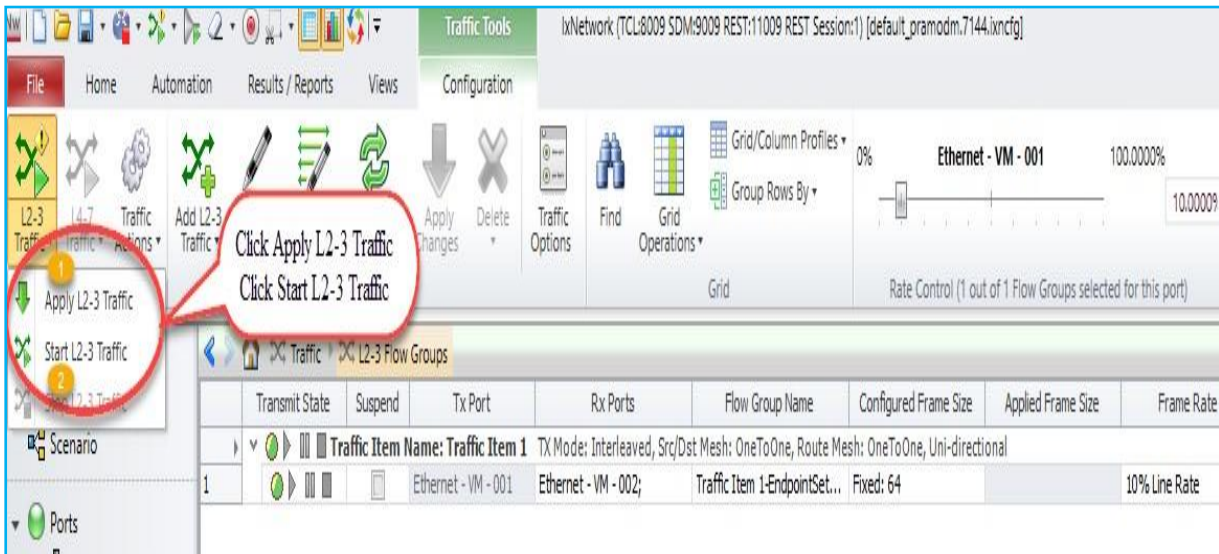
Traffic Tools

IxNetwork (TCL:8009 SDM:9009 REST:11009 REST Session:1) [default_pramodm.7144.ixncfg]

File Home Automation Results / Reports Views Configuration

L2-3 Traffic

L4-7 Traffic

Traffic Actions

Add L2-3 Traffic

Apply Changes

Delete

Traffic Options

Find

Grid Operations

Grid/Column Profiles

Group Rows By

Grid

0%

Ethernet - VM - 001

100.0000%

10.00009

Rate Control (1 out of 1 Flow Groups selected for this port)

Click Apply L2-3 Traffic
Click Start L2-3 Traffic

1

Apply L2-3 Traffic

Start L2-3 Traffic

2

Stop L2-3 Traffic

Scenario

Ports

Traffic > L2-3 Flow Groups

| | Transmit State | Suspend | Tx Port | Rx Ports | Flow Group Name | Configured Frame Size | Applied Frame Size | Frame Rate |
|---|---|---|---|---|---|---|---|---|
| | Traffic Item Name: Traffic Item 1 | TX Mode: Interleaved, Src/Dst Mesh: OneToOne, Route Mesh: OneToOne, Uni-directional | | | | | | |
| 1 | | | Ethernet - VM - 001 | Ethernet - VM - 002; | Traffic Item 1-EndpointSet... | Fixed: 64 | | 10% Line Rate |